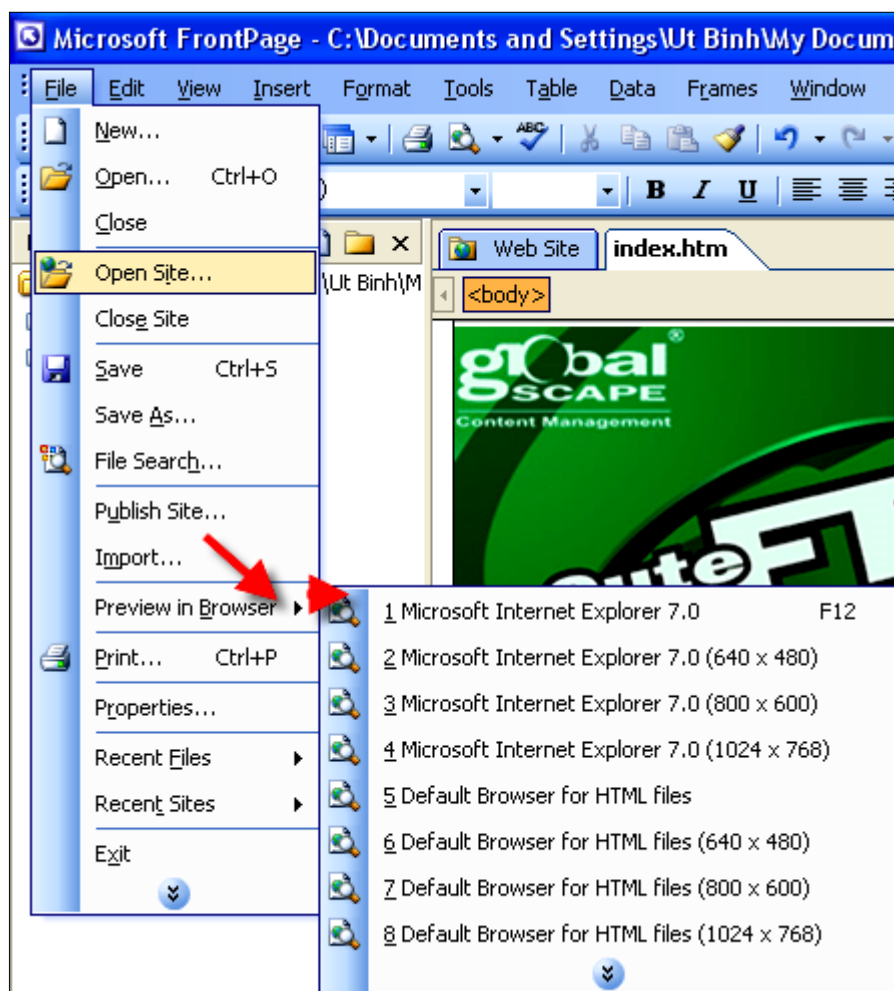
Microsoft FrontPage - C:\Documents and Settings\Ut Binh\My Docum

File Edit View Insert Format Tools Table Data Frames Window

New...
Open... Ctrl+O
Close
Open Site...
Close Site
Save Ctrl+S
Save As...
File Search...
Publish Site...
Import...
Preview in Browser
Print... Ctrl+P
Properties...
Recent Files
Recent Sites
Exit

\Ut Binh\M

Web Site index.htm

<body>

global SCAPE
Content Management

1 Microsoft Internet Explorer 7.0 F12
2 Microsoft Internet Explorer 7.0 (640 x 480)
3 Microsoft Internet Explorer 7.0 (800 x 600)
4 Microsoft Internet Explorer 7.0 (1024 x 768)
5 Default Browser for HTML files
6 Default Browser for HTML files (640 x 480)
7 Default Browser for HTML files (800 x 600)
8 Default Browser for HTML files (1024 x 768)